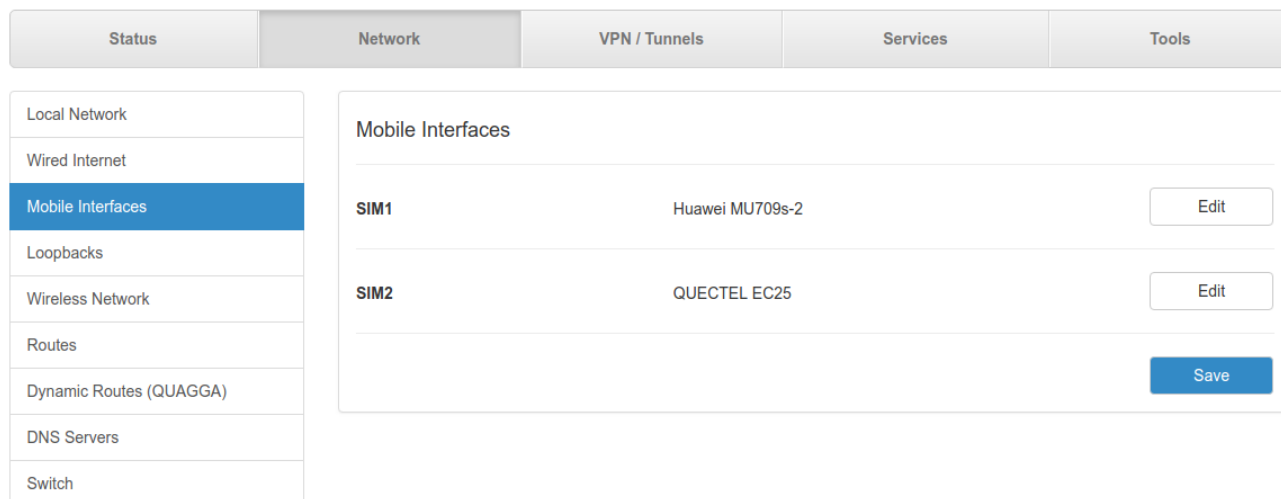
Status | Network | VPN / Tunnels | Services | Tools

Local Network
Wired Internet
Mobile Interfaces
Loopbacks
Wireless Network
Routes
Dynamic Routes (QUAGGA)
DNS Servers
Switch

Mobile Interfaces

| SIM1 | Huawei MU709s-2 | Edit |
|---|---|---|
| SIM2 | QUECTEL EC25 | Edit |

Save